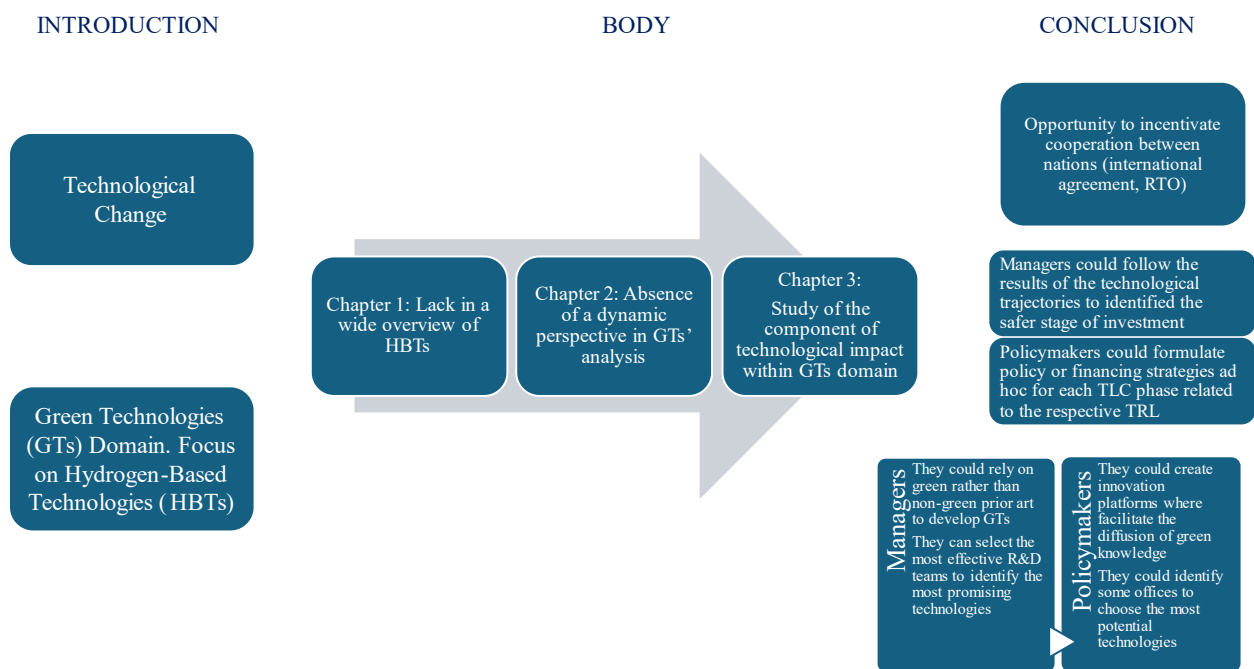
INTRODUCTION

BODY

CONCLUSION

Technological Change

Green Technologies (GTs) Domain. Focus on Hydrogen-Based Technologies ( HBTs)

Chapter 1: Lack in a wide overview of HBTs

Chapter 2: Absence of a dynamic perspective in GTs' analysis

Chapter 3: Study of the component of technological impact within GTs domain

Opportunity to incentivate cooperation between nations (international agreement, RTO)

Managers could follow the results of the technological trajectories to identified the safer stage of investment

Policymakers could formulate policy or financing strategies ad hoc for each TLC phase related to the respective TRL

Managers

They could rely on green rather than non-green prior art to develop GTs

They can select the most effective R&D teams to identify the most promising technologies

Policymakers

They could create innovation platforms where facilitate the diffusion of green knowledge

They could identify some offices to choose the most potential technologies